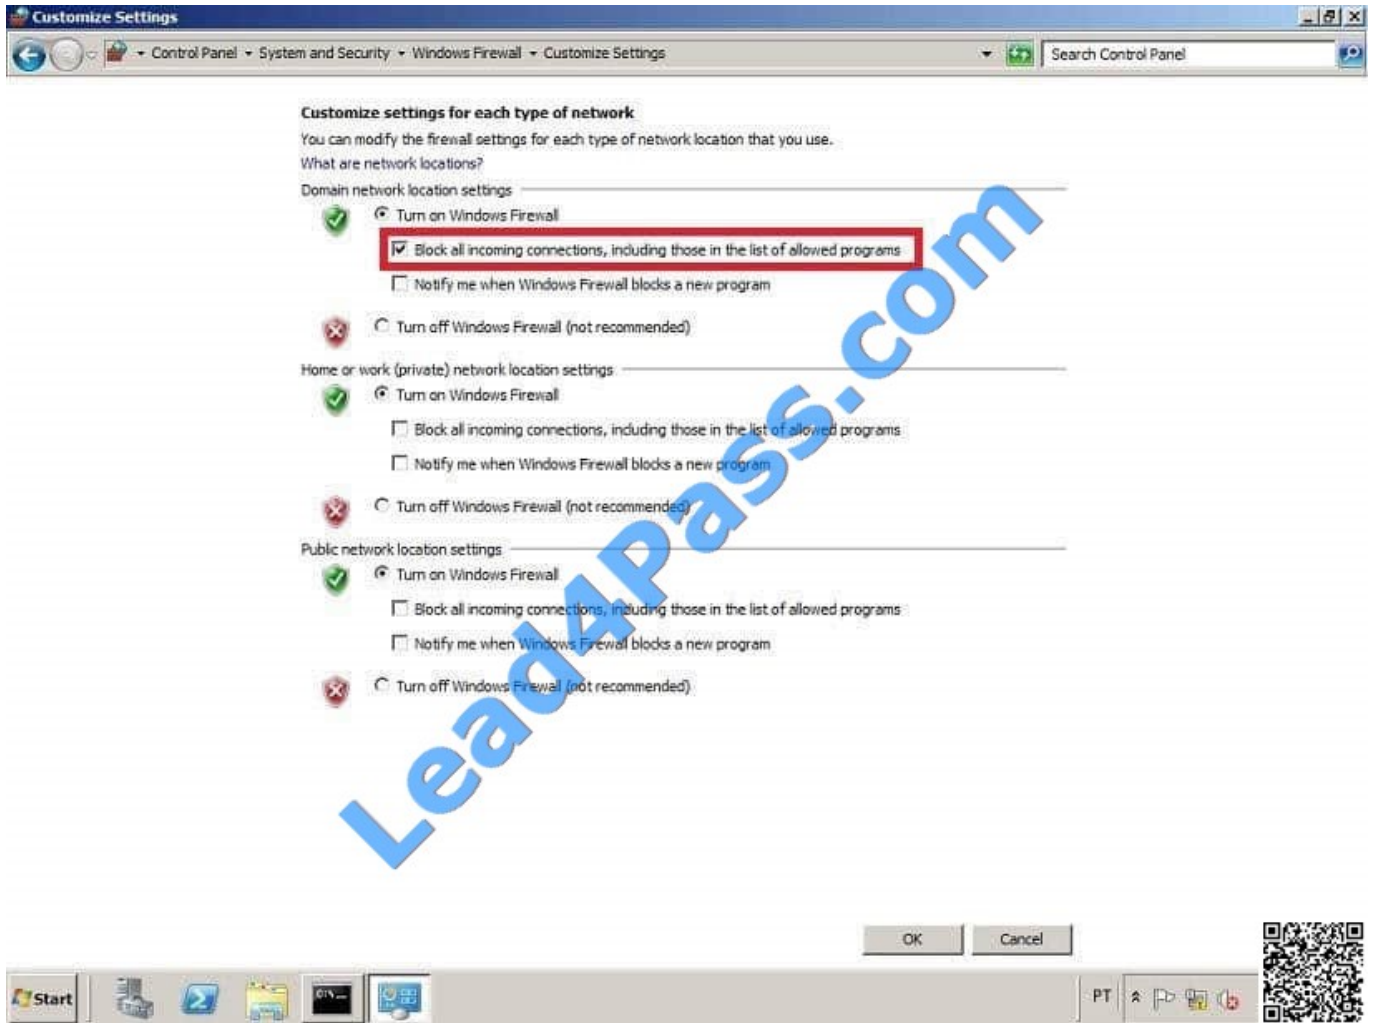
Customize Settings

Control Panel ▸ System and Security ▸ Windows Firewall ▸ Customize Settings

Search Control Panel

Customize settings for each type of network

You can modify the firewall settings for each type of network location that you use.

What are network locations?

Domain network location settings

Turn on Windows Firewall

Block all incoming connections, including those in the list of allowed programs

Notify me when Windows Firewall blocks a new program

Turn off Windows Firewall (not recommended)

Home or work (private) network location settings

Turn on Windows Firewall

Block all incoming connections, including those in the list of allowed programs

Notify me when Windows Firewall blocks a new program

Turn off Windows Firewall (not recommended)

Public network location settings

Turn on Windows Firewall

Block all incoming connections, including those in the list of allowed programs

Notify me when Windows Firewall blocks a new program

Turn off Windows Firewall (not recommended)

Lead4Pass.com

OK Cancel

Start

PT